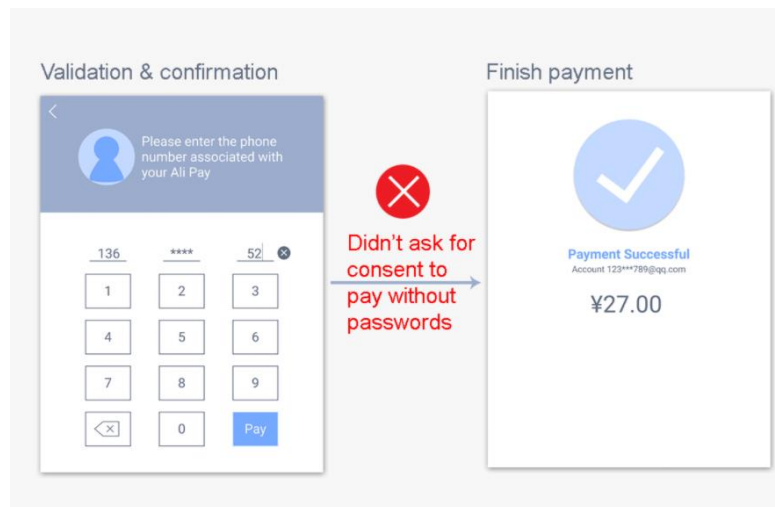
Validation & confirmation

Please enter the phone number associated with your Ali Pay

136 **** 52

1 2 3
4 5 6
7 8 9
0 Pay

Didn't ask for consent to pay without passwords

Finish payment

Payment Successful
Account 123***789@qq.com
¥27.00